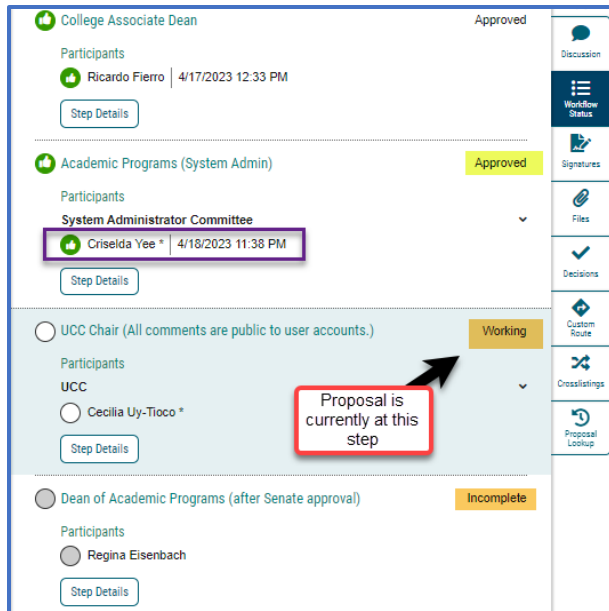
College Associate Dean
Approved

Participants

Ricardo Fierro | 4/17/2023 12:33 PM

Step Details

Academic Programs (System Admin)
Approved

Participants

System Administrator Committee

Criselda Yee * | 4/18/2023 11:38 PM

Step Details

UCC Chair (All comments are public to user accounts.)
Working

Participants

UCC

Cecilia Uy-Tioco *

Step Details

Proposal is currently at this step

Dean of Academic Programs (after Senate approval)
Incomplete

Participants

Regina Eisenbach

Step Details

Discussion

Workflow Status

Signatures

Files

Decisions

Custom Route

Crosslistings

Proposal Lookup